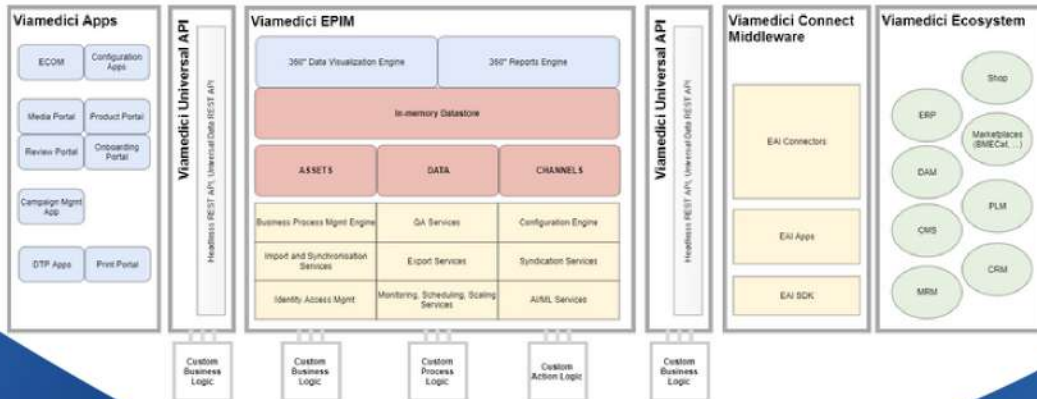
Viamedici Apps

ECOM

Configuration Apps

Media Portal

Product Portal

Review Portal

Onboarding Portal

Campaign Mgmt App

DTP Apps

Print Portal

Viamedici Universal API

Headless REST API, Universal Data REST API

Viamedici EPIM

360° Data Visualization Engine

360° Reports Engine

In-memory Datastore

ASSETS

DATA

CHANNELS

Business Process Mgmt Engine

QA Services

Configuration Engine

Import and Synchronisation Services

Export Services

Syndication Services

Identity Access Mgmt

Monitoring, Scheduling, Scaling Services

AI/ML Services

Viamedici Universal API

Headless REST API, Universal Data REST API

Viamedici Connect Middleware

EAI Connectors

EAI Apps

EAI SDK

Viamedici Ecosystem

Shop

ERP

Marketplaces (BMECat, ...)

DAM

PLM

CMS

CRM

MRM

Custom Business Logic

Custom Business Logic

Custom Process Logic

Custom Action Logic

Custom Business Logic